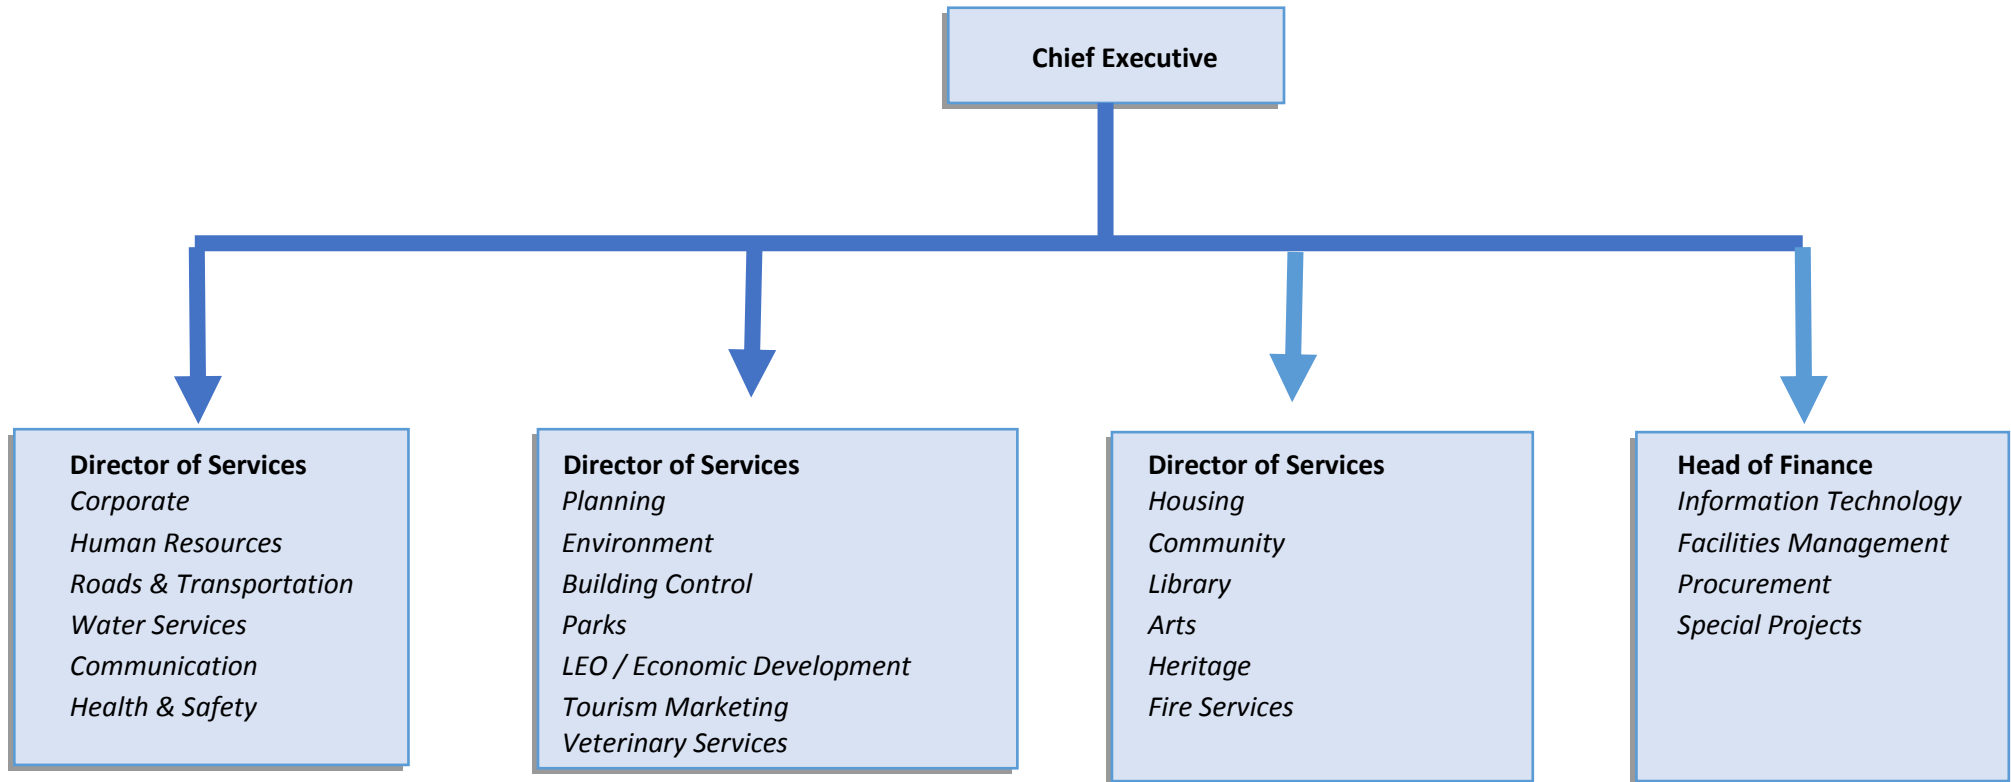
Chief Executive

Director of Services
Corporate
Human Resources
Roads & Transportation
Water Services
Communication
Health & Safety

Director of Services
Planning
Environment
Building Control
Parks
LEO / Economic Development
Tourism Marketing
Veterinary Services

Director of Services
Housing
Community
Library
Arts
Heritage
Fire Services

Head of Finance
Information Technology
Facilities Management
Procurement
Special Projects